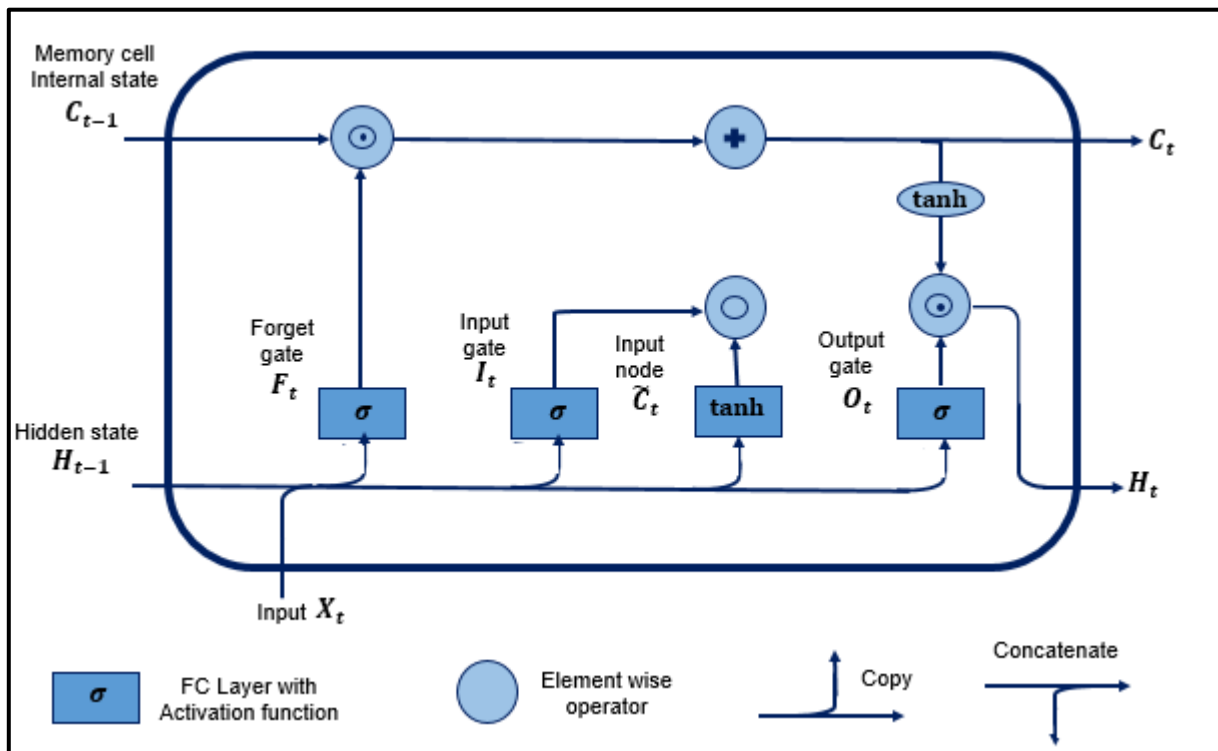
Memory cell
Internal state
$C_{t-1}$

$C_t$

tanh

Forget gate
$F_t$

Input gate
$I_t$

Input node
$\tilde{C}_t$

Output gate
$O_t$

$\sigma$

$\sigma$

tanh

$\sigma$

Hidden state
$H_{t-1}$

$H_t$

Input $X_t$

$\sigma$ FC Layer with Activation function

Element wise operator

Copy

Concatenate